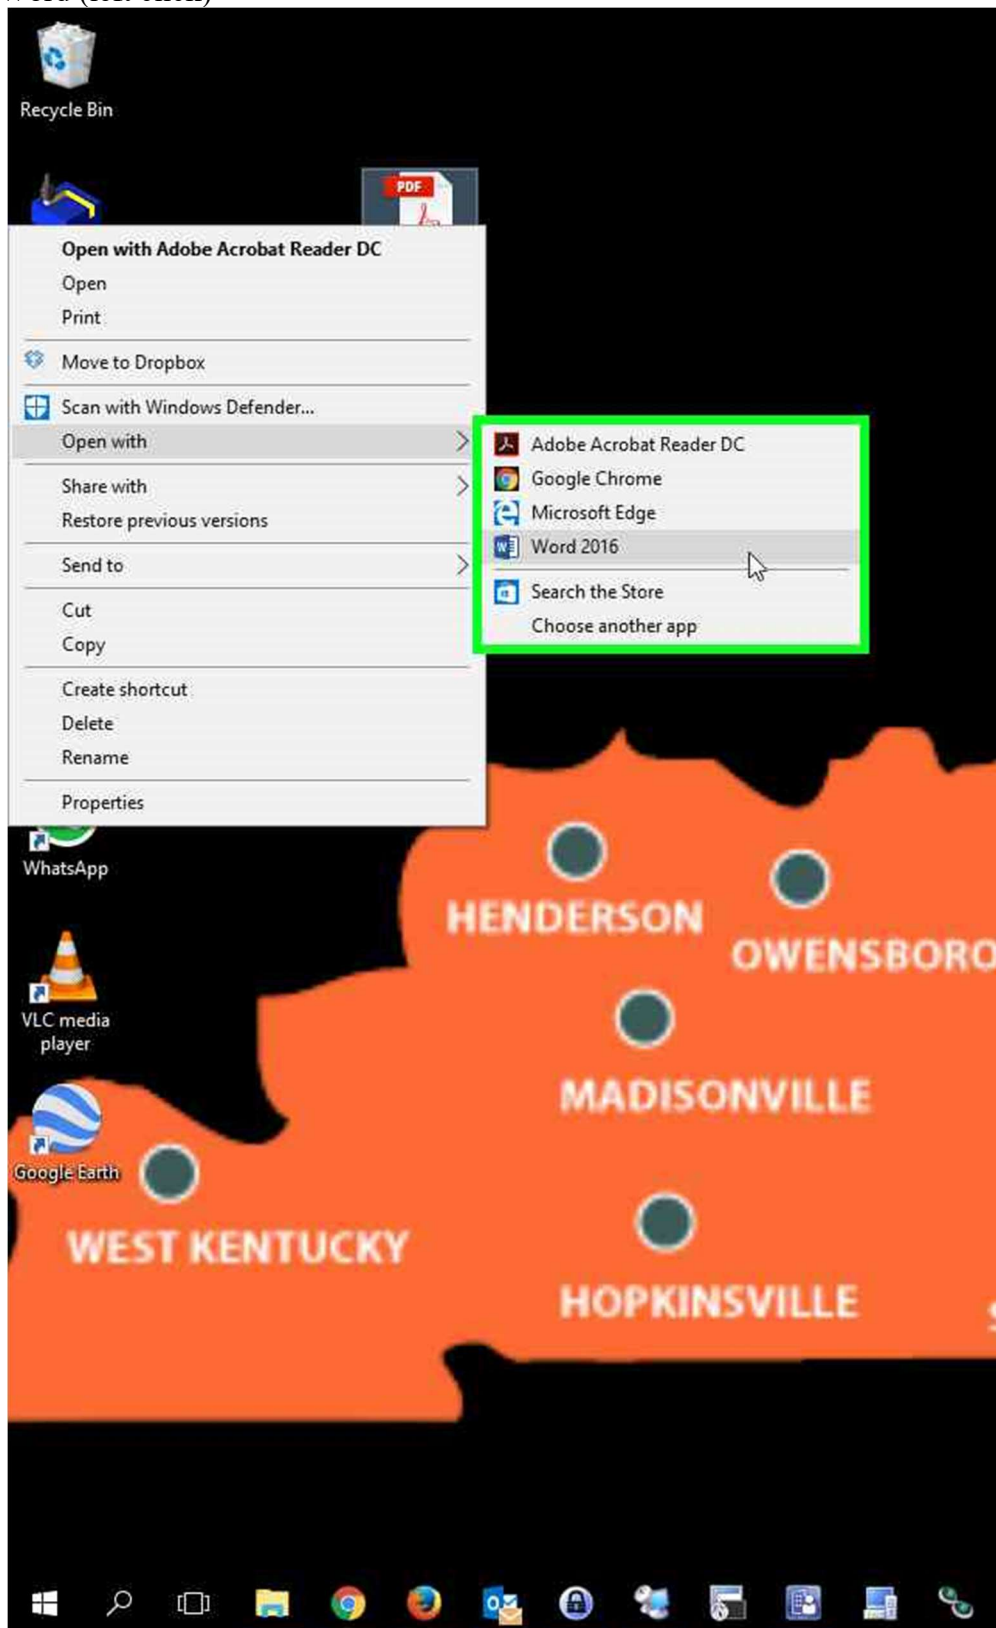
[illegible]

Recycle Bin

PDF

Open with Adobe Acrobat Reader DC
Open
Print
Move to Dropbox
Scan with Windows Defender...
Open with
Share with
Restore previous versions
Send to
Cut
Copy
Create shortcut
Delete
Rename
Properties

Adobe Acrobat Reader DC
Google Chrome
Microsoft Edge
Word 2016
Search the Store
Choose another app

WhatsApp

VLC media player

Google Earth

HENDERSON
OWENSBORO
MADISONVILLE
WEST KENTUCKY
HOPKINSVILLE